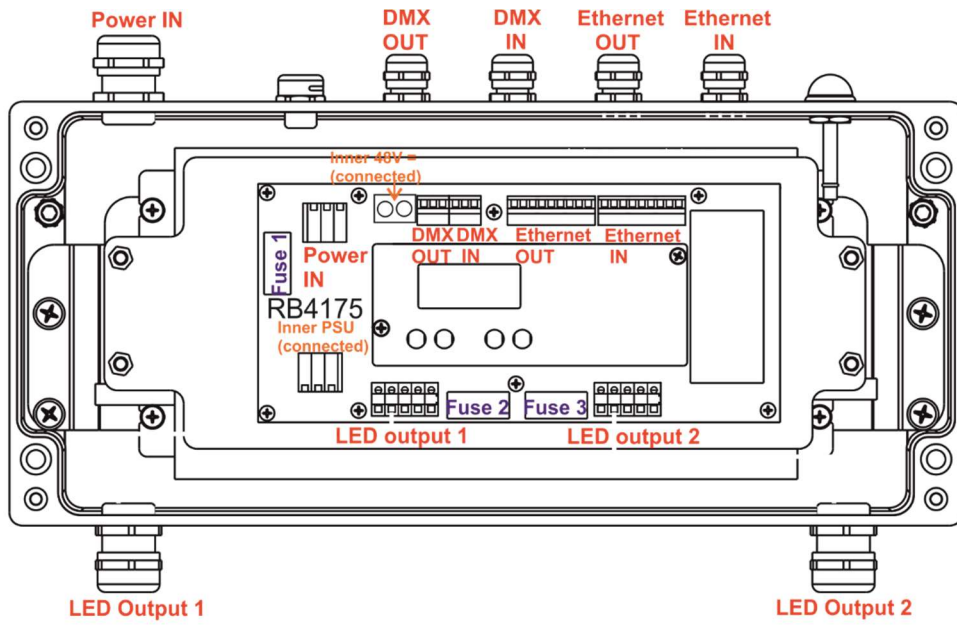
Power IN

DMX OUT

DMX IN

Ethernet OUT

Ethernet IN

Inner 48V = (connected)

DMX OUT

DMX IN

Ethernet OUT

Ethernet IN

Fuse 1

Power IN

RB4175

Inner PSU (connected)

Fuse 2

Fuse 3

LED output 1

LED output 2

LED Output 1

LED Output 2